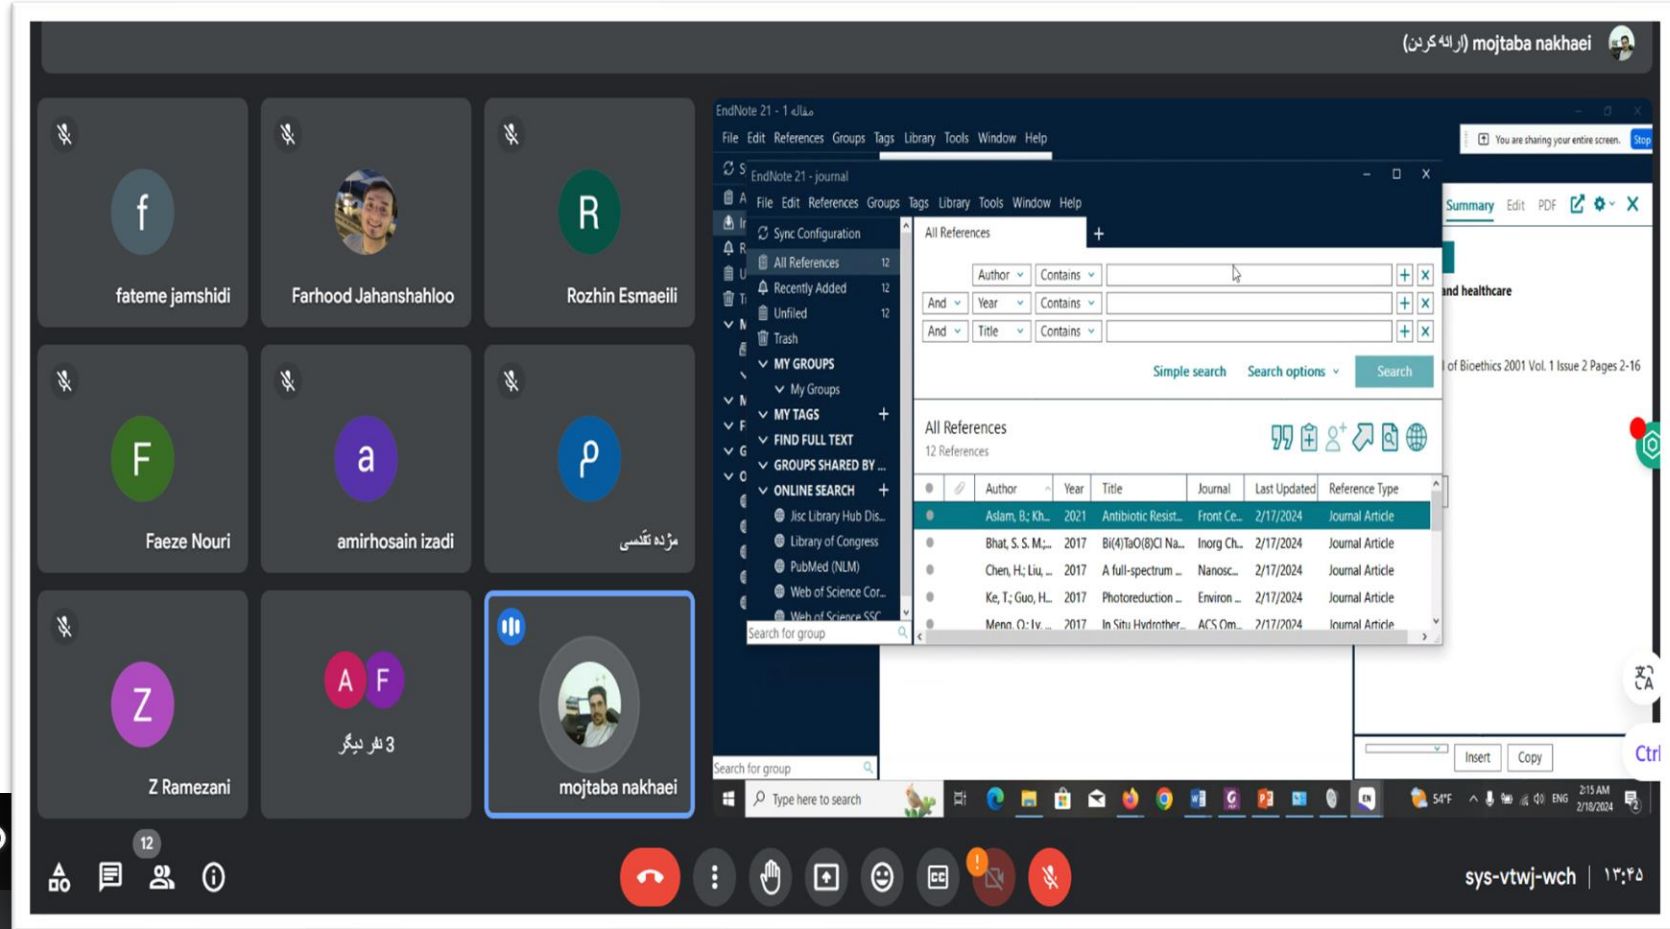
(ارائه کردن) mojtaba nakhaei

f
fateme jamshidi

Farhood Jahanshahloo

R
Rozhin Esmaeili

F
Faeze Nouri

a
amirhosain izadi

P
مژده تقدسی

Z
Z Ramezani

A F
3 نفر دیگر

mojtaba nakhaei

EndNote 21 - 1 مقاله
File Edit References Groups Tags Library Tools Window Help

You are sharing your entire screen. Stop

EndNote 21 - journal
File Edit References Groups Tags Library Tools Window Help

Sync Configuration
All References 12
Recently Added 12
Unfiled 12
Trash
MY GROUPS
My Groups
MY TAGS
FIND FULL TEXT
GROUPS SHARED BY ...
ONLINE SEARCH
Jisc Library Hub Dis...
Library of Congress
PubMed (NLM)
Web of Science Cor...
Web of Science SSC
Search for group

All References

| | Author | Contains | |
|---|---|---|---|
| And | Year | Contains | |
| And | Title | Contains | |

Simple search Search options Search

All References
12 References

| Author | Year | Title | Journal | Last Updated | Reference Type |
|---|---|---|---|---|---|
| Aslam, B.; Kh... | 2021 | Antibiotic Resist... | Front Ce... | 2/17/2024 | Journal Article |
| Bhat, S. S. M.;... | 2017 | Bi(4)TaO(8)Cl Na... | Inorg Ch... | 2/17/2024 | Journal Article |
| Chen, H.; Liu, ... | 2017 | A full-spectrum ... | Nanosc... | 2/17/2024 | Journal Article |
| Ke, T.; Guo, H... | 2017 | Photoreduction ... | Environ ... | 2/17/2024 | Journal Article |
| Meng, Q.; Lv... | 2017 | In Situ Hydrother... | ACS Om... | 2/17/2024 | Journal Article |

Summary Edit PDF
and healthcare
of Bioethics 2001 Vol. 1 Issue 2 Pages 2-16

Insert Copy
Search for group
Type here to search
54°F ENG 2:15 AM 2/18/2024

12
sys-vtwj-wch | ۱۳:۴۵